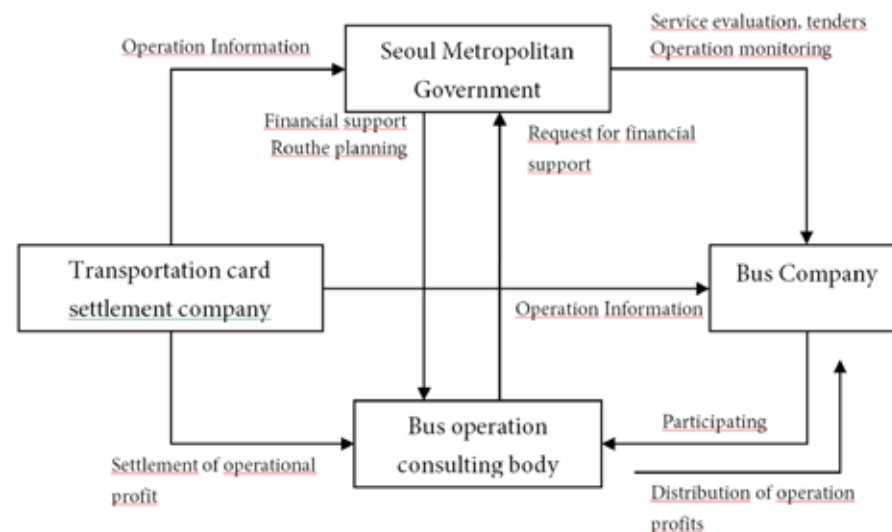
Operation Information

Seoul Metropolitan Government

Service evaluation, tenders Operation monitoring

Financial support Routhe planning

Request for financial support

Transportation card settlement company

Bus Company

Operation Information

Bus operation consulting body

Participating

Settlement of operational profit

Distribution of operation profits